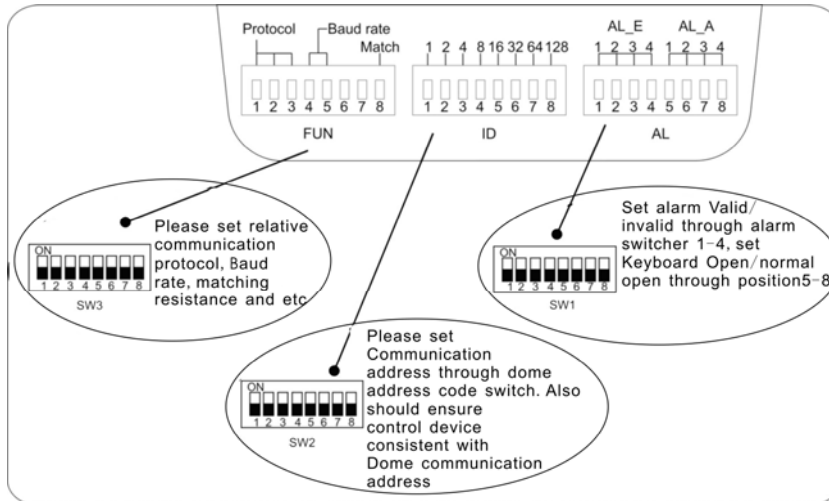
Protocol
Baud rate
Match
1 2 3 4 5 6 7 8
FUN

1 2 4 8 16 32 64 128
1 2 3 4 5 6 7 8
ID

AL_E
AL_A
1 2 3 4 1 2 3 4
1 2 3 4 5 6 7 8
AL

ON
1 2 3 4 5 6 7 8
SW3
Please set relative communication protocol, Baud rate, matching resistance and etc

ON
1 2 3 4 5 6 7 8
SW1
Set alarm Valid/ invalid through alarm switcher 1-4, set Keyboard Open/normal open through position5-8

ON
1 2 3 4 5 6 7 8
SW2
Please set Communication address through dome address code switch. Also should ensure control device consistent with Dome communication address